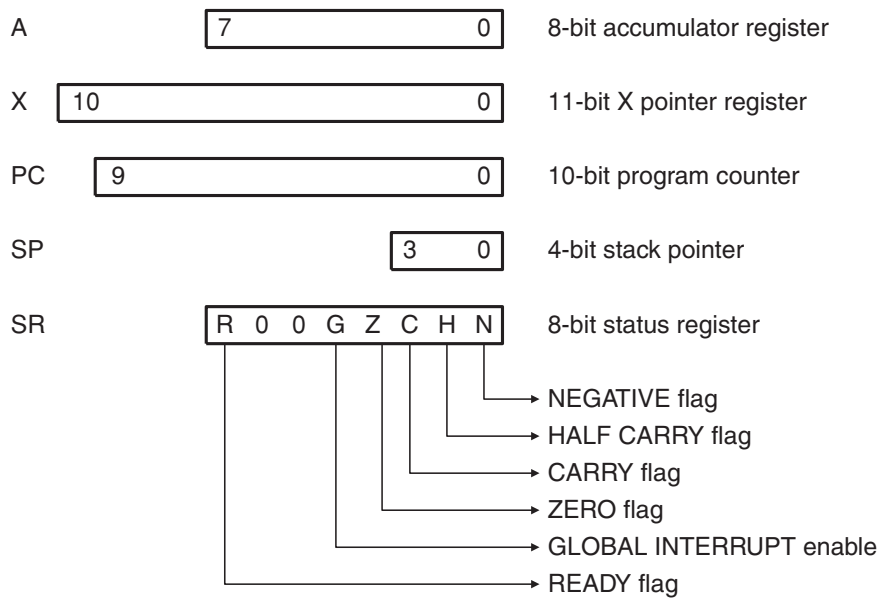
A 7 0 8-bit accumulator register

X 10 0 11-bit X pointer register

PC 9 0 10-bit program counter

SP 3 0 4-bit stack pointer

SR R 0 0 G Z C H N 8-bit status register

NEGATIVE flag
HALF CARRY flag
CARRY flag
ZERO flag
GLOBAL INTERRUPT enable
READY flag